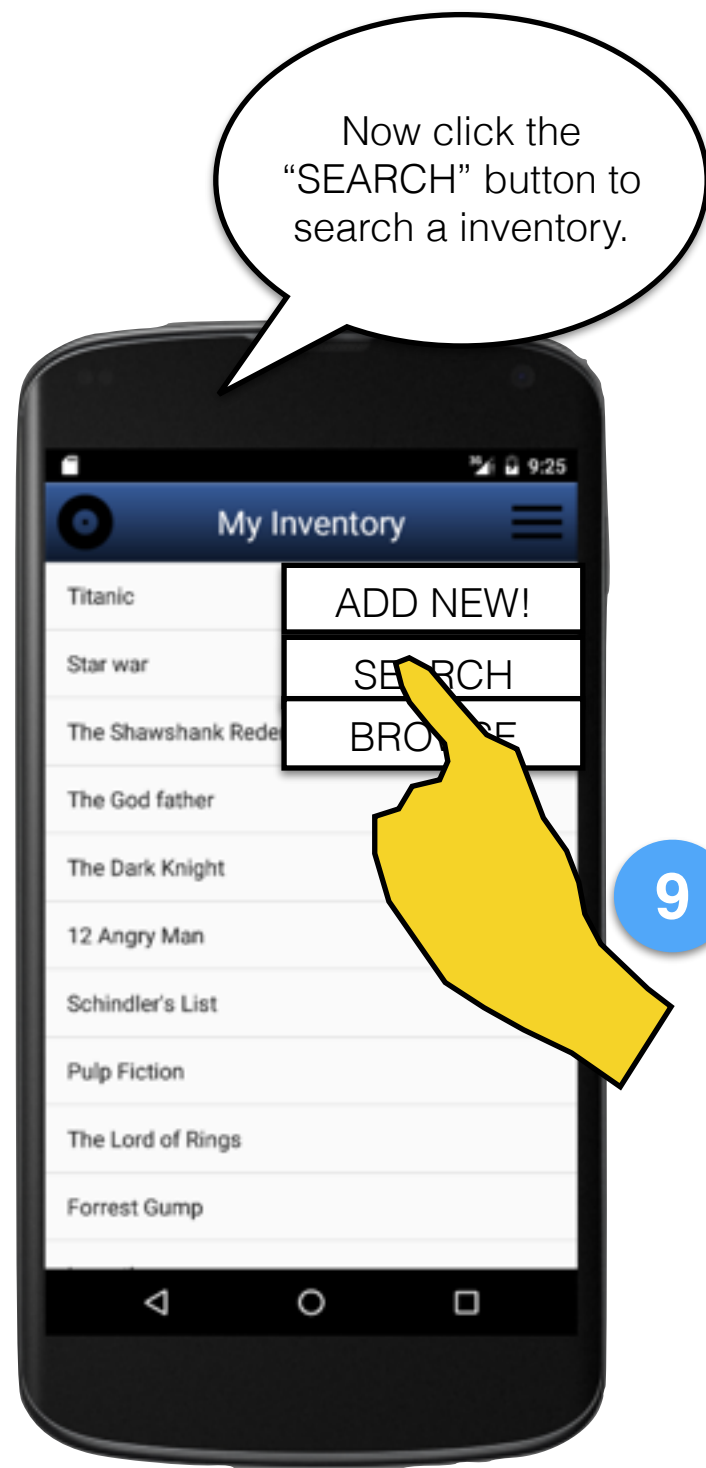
Now click the "SEARCH" button to search a inventory.

9:25

My Inventory

Titanic

Star war

The Shawshank Rede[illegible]

The God father

The Dark Knight

12 Angry Man

Schindler's List

Pulp Fiction

The Lord of Rings

Forrest Gump

ADD NEW!

SE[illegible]RCH

BRO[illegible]E

9